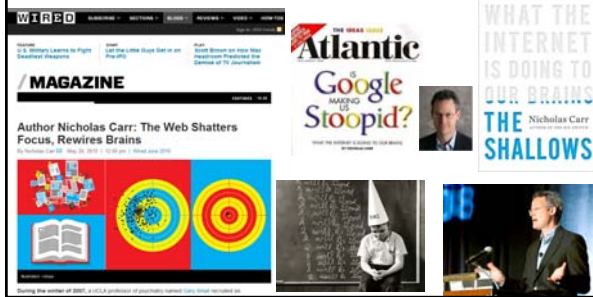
WIRED SUBSCRIBE SECTIONS BLOGS REVIEWS VIDEO HOW-TOS

FEATURE
U.S. Military Learns to Fight Deadliest Weapons

EPICENTER
Let the Little Guys Get in on Pre-IPO

PLAY
Scott Brown on How Max Headroom Predicted the Demise of TV Journalism

/ MAGAZINE

Author Nicholas Carr: The Web Shatters Focus, Rewires Brains

By Nicholas Carr May 24, 2010 | 12:00 pm | Wired June 2010

During the winter of 2007, a UCLA professor of psychiatry named Gary Small recruited six

THE IDEAS ISSUE
Atlantic

IS Google MAKING US Stoopid?

WHAT THE INTERNET IS DOING TO OUR BRAINS

THE SHALLOWS

Nicholas Carr